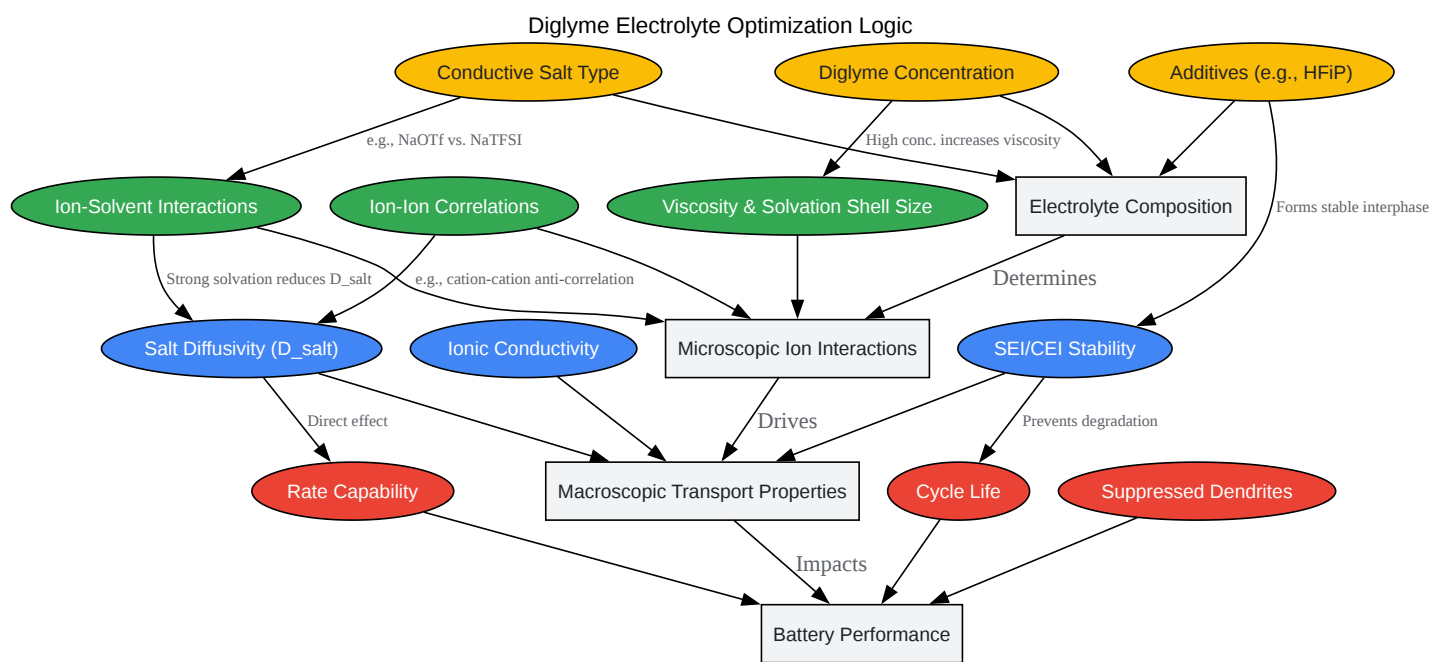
Diglyme Electrolyte Optimization Logic

Conductive Salt Type

Diglyme Concentration

Additives (e.g., HFiP)

e.g., NaOTf vs. NaTFSI

High conc. increases viscosity

Ion-Solvent Interactions

Ion-Ion Correlations

Viscosity & Solvation Shell Size

Electrolyte Composition

Forms stable interphase

Strong solvation reduces D_salt

e.g., cation-cation anti-correlation

Determines

Salt Diffusivity (D_salt)

Ionic Conductivity

Microscopic Ion Interactions

SEI/CEI Stability

Direct effect

Drives

Prevents degradation

Rate Capability

Macroscopic Transport Properties

Cycle Life

Suppressed Dendrites

Impacts

Battery Performance